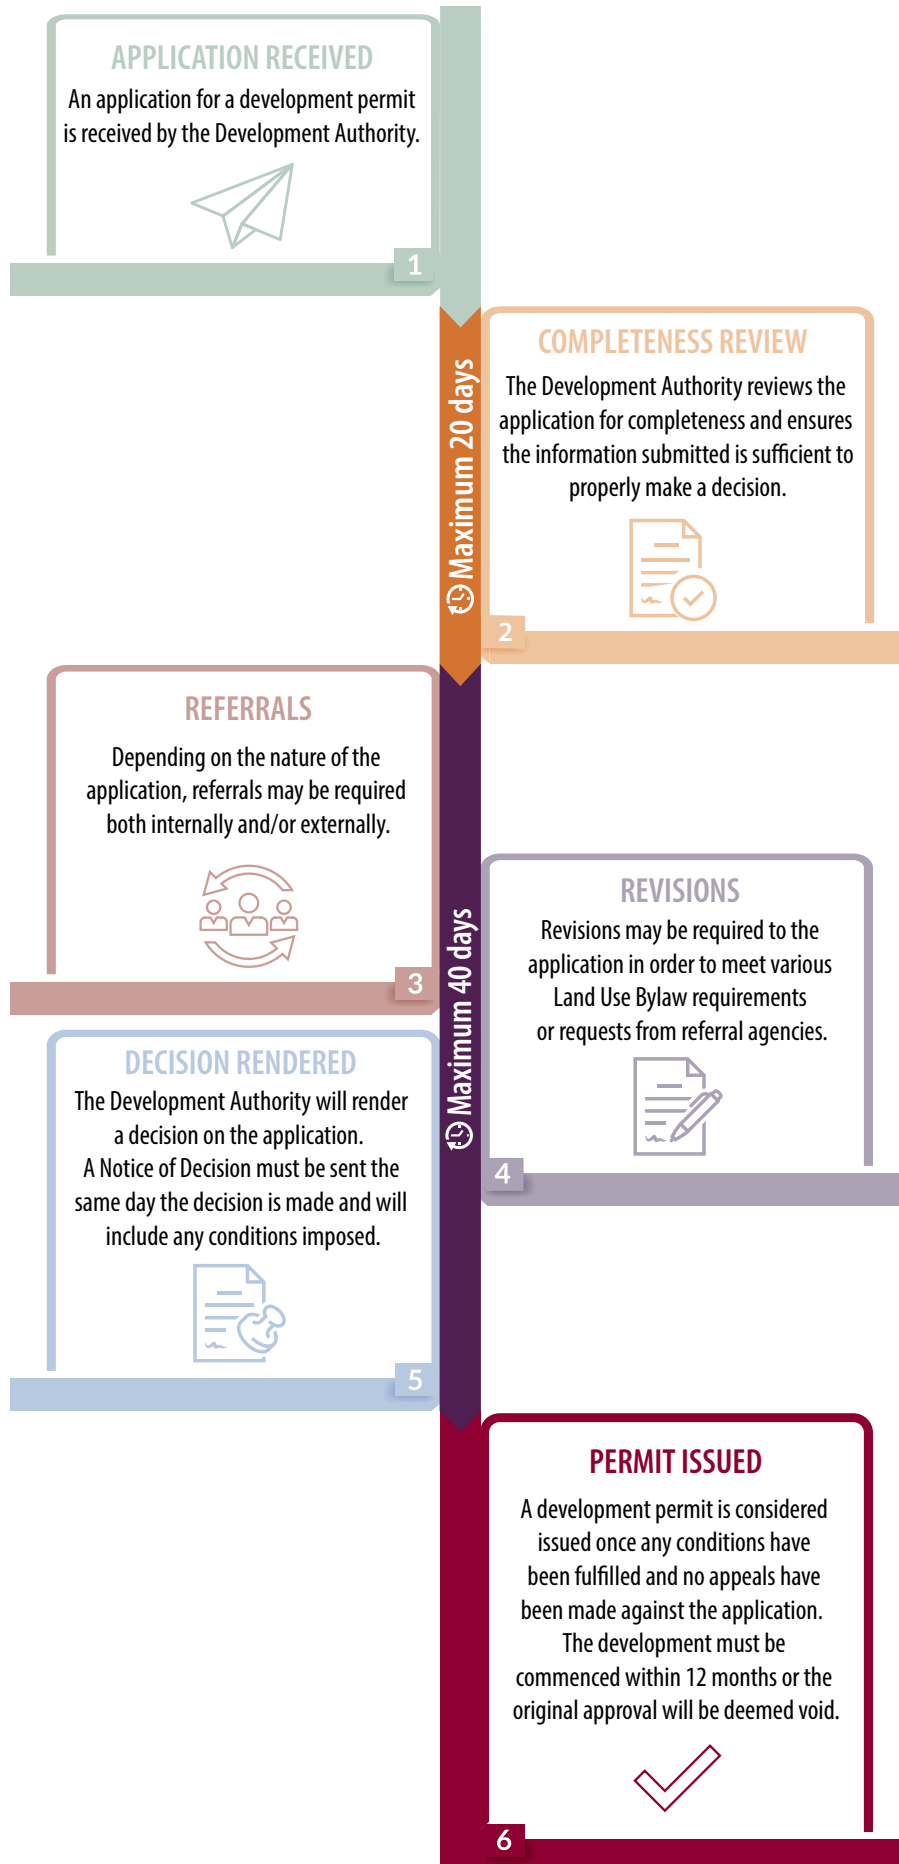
APPLICATION RECEIVED

An application for a development permit is received by the Development Authority.

1

Maximum 20 days

COMPLETENESS REVIEW

The Development Authority reviews the application for completeness and ensures the information submitted is sufficient to properly make a decision.

2

REFERRALS

Depending on the nature of the application, referrals may be required both internally and/or externally.

3

Maximum 40 days

REVISIONS

Revisions may be required to the application in order to meet various Land Use Bylaw requirements or requests from referral agencies.

4

DECISION RENDERED

The Development Authority will render a decision on the application. A Notice of Decision must be sent the same day the decision is made and will include any conditions imposed.

5

PERMIT ISSUED

A development permit is considered issued once any conditions have been fulfilled and no appeals have been made against the application. The development must be commenced within 12 months or the original approval will be deemed void.

6